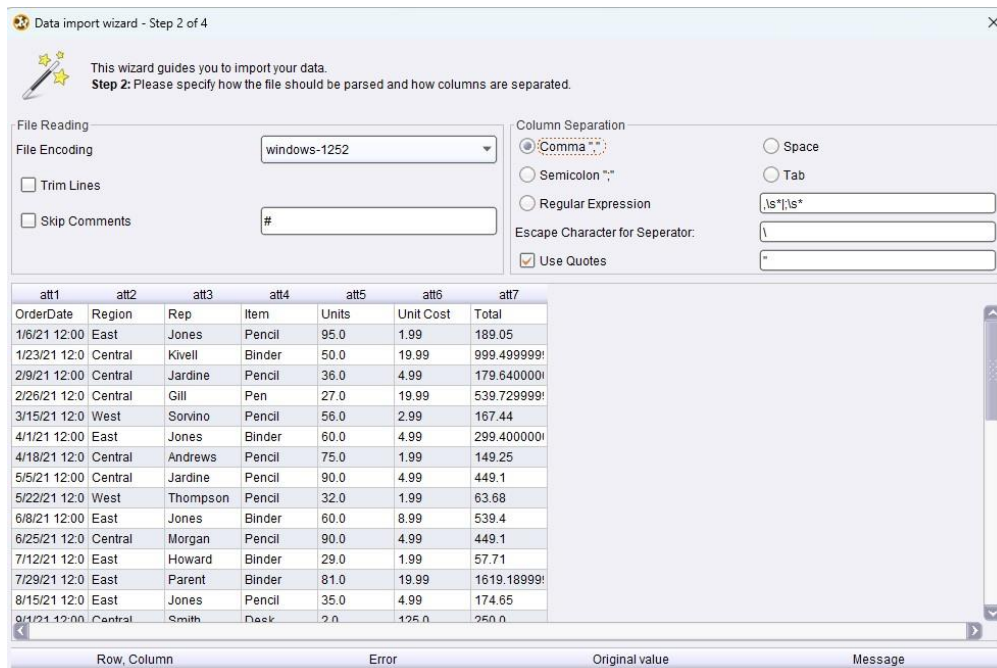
Data import wizard - Step 2 of 4

This wizard guides you to import your data.
**Step 2:** Please specify how the file should be parsed and how columns are separated.

File Reading
File Encoding windows-1252
Trim Lines
Skip Comments #

Column Separation
Comma ","
Space
Semicolon ";"
Tab
Regular Expression ,\s*|;\s*
Escape Character for Seperator: \
Use Quotes "

| att1 | att2 | att3 | att4 | att5 | att6 | att7 |
|---|---|---|---|---|---|---|
| OrderDate | Region | Rep | Item | Units | Unit Cost | Total |
| 1/6/21 12:00 | East | Jones | Pencil | 95.0 | 1.99 | 189.05 |
| 1/23/21 12:0 | Central | Kivell | Binder | 50.0 | 19.99 | 999.499999 |
| 2/9/21 12:00 | Central | Jardine | Pencil | 36.0 | 4.99 | 179.640000 |
| 2/26/21 12:0 | Central | Gill | Pen | 27.0 | 19.99 | 539.729999 |
| 3/15/21 12:0 | West | Sorvino | Pencil | 56.0 | 2.99 | 167.44 |
| 4/1/21 12:00 | East | Jones | Binder | 60.0 | 4.99 | 299.400000 |
| 4/18/21 12:0 | Central | Andrews | Pencil | 75.0 | 1.99 | 149.25 |
| 5/5/21 12:00 | Central | Jardine | Pencil | 90.0 | 4.99 | 449.1 |
| 5/22/21 12:0 | West | Thompson | Pencil | 32.0 | 1.99 | 63.68 |
| 6/8/21 12:00 | East | Jones | Binder | 60.0 | 8.99 | 539.4 |
| 6/25/21 12:0 | Central | Morgan | Pencil | 90.0 | 4.99 | 449.1 |
| 7/12/21 12:0 | East | Howard | Binder | 29.0 | 1.99 | 57.71 |
| 7/29/21 12:0 | East | Parent | Binder | 81.0 | 19.99 | 1619.18999 |
| 8/15/21 12:0 | East | Jones | Pencil | 35.0 | 4.99 | 174.65 |
| 9/1/21 12:00 | Central | Smith | Desk | 2.0 | 125.0 | 250.0 |

| Row, Column | Error | Original value | Message |
|---|---|---|---|